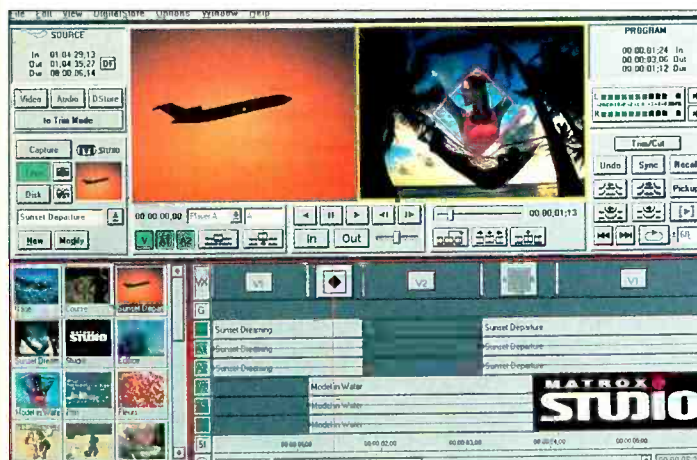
File Edit View DigitalStore Options Window Help

SOURCE

In 01.04.29.13
Out 01.04.35.27
Dur 00.00.06.14

Video Audio DStore

to Trim Mode

Capture STUDIO

Disk

Sunset Departure

New Modify

00.00.00.00 Player A

In Out

00.00.01.13

PROGRAM

00.00.01.24 In
00.00.03.06 Out
00.00.01.12 Dur

Trim/Cut

Undo Sync Recall

Pickup

Blue

Course

Sunset Depar

Sunset Dream

Studio

Editor

Model in Water

Film

Fleurs

V3

V2

V1

G

Sunset Dreaming

Sunset Dreaming

Sunset Dreaming

Sunset Departure

Sunset Departure

Sunset Departure

Model in Water

Model in Water

Model in Water

MATROX STUDIO

00.00.00.00

00.00.02.00

00.00.03.00

00.00.04.00

00.00.05.00